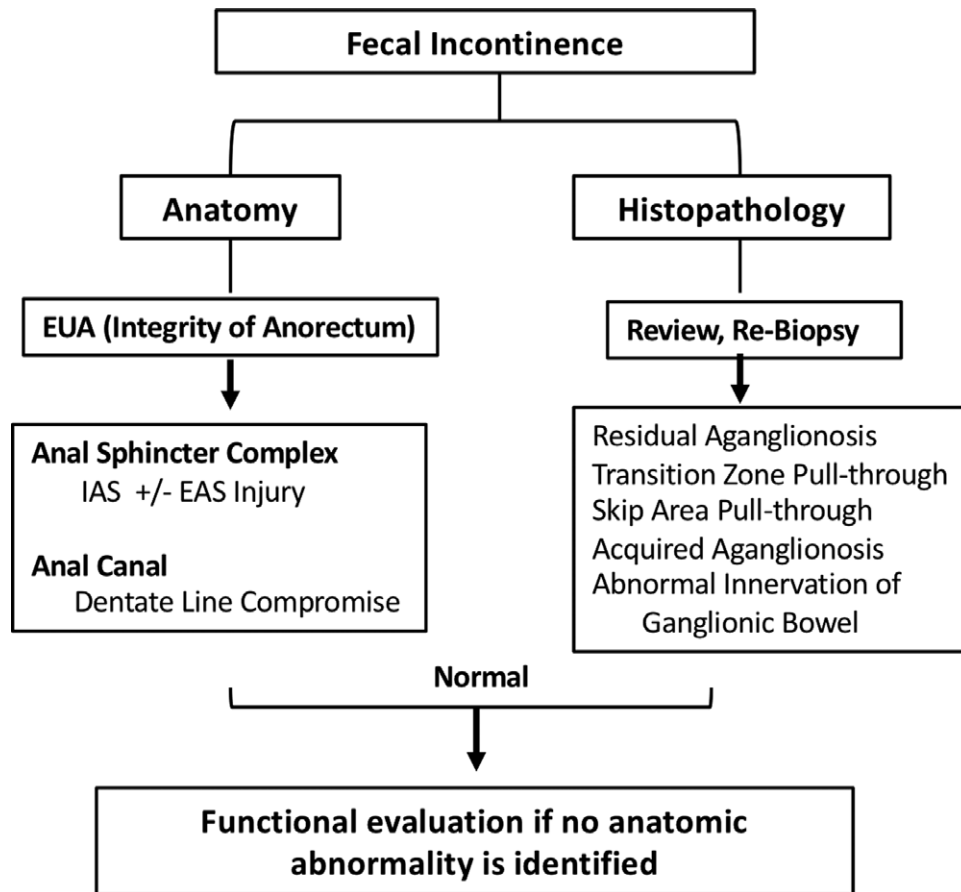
Fecal Incontinence

Anatomy

Histopathology

EUA (Integrity of Anorectum)

Review, Re-Biopsy

Anal Sphincter Complex
IAS +/- EAS Injury

Anal Canal
Dentate Line Compromise

Residual Aganglionosis
Transition Zone Pull-through
Skip Area Pull-through
Acquired Aganglionosis
Abnormal Innervation of Ganglionic Bowel

Normal

Functional evaluation if no anatomic abnormality is identified